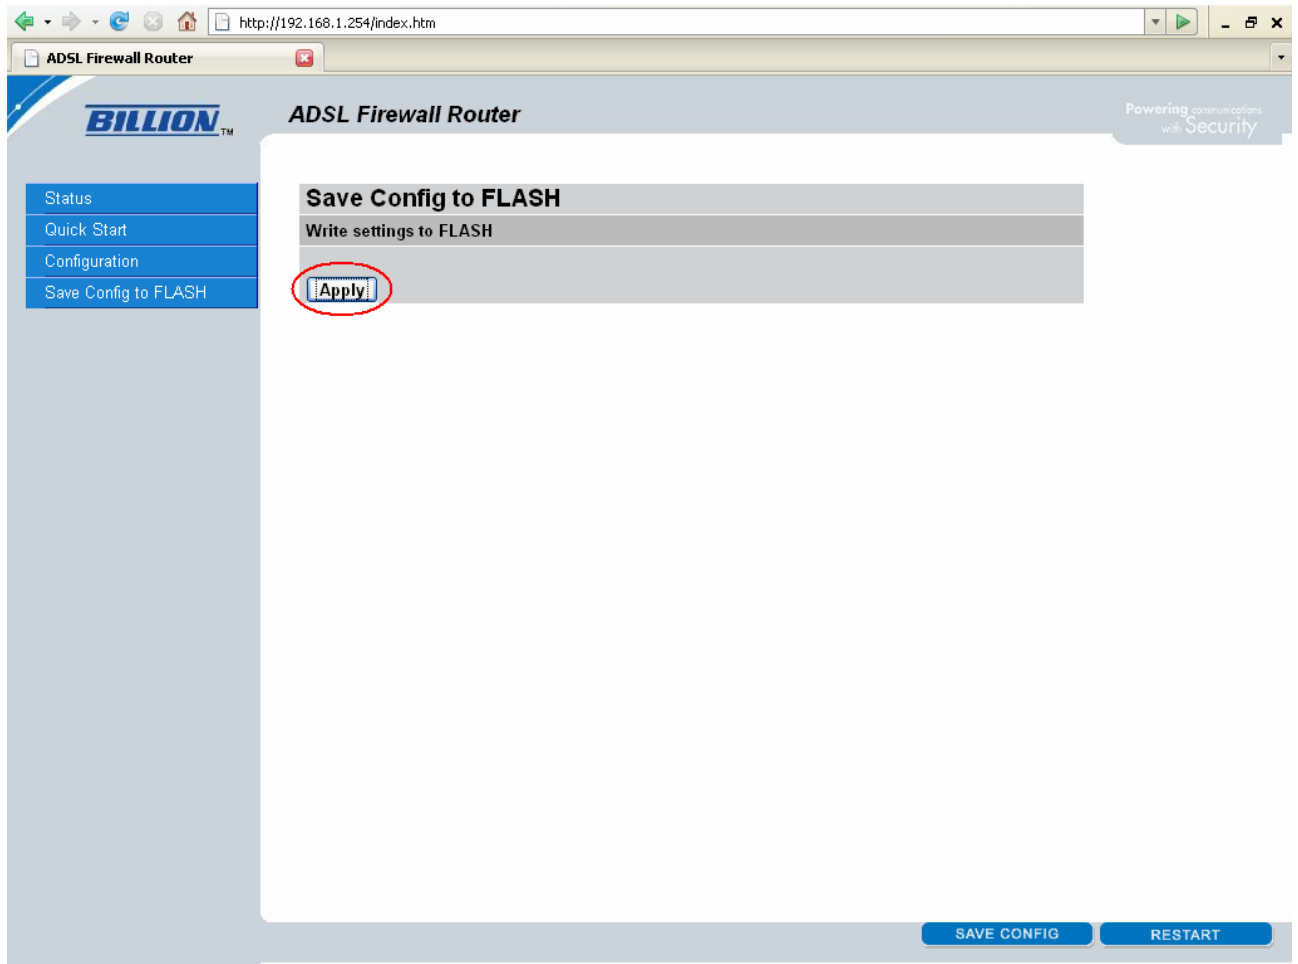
http://192.168.1.254/index.htm

ADSL Firewall Router

BILLION TM

ADSL Firewall Router

Powering communications with Security

Status
Quick Start
Configuration
Save Config to FLASH

Save Config to FLASH

Write settings to FLASH

Apply

SAVE CONFIG

RESTART